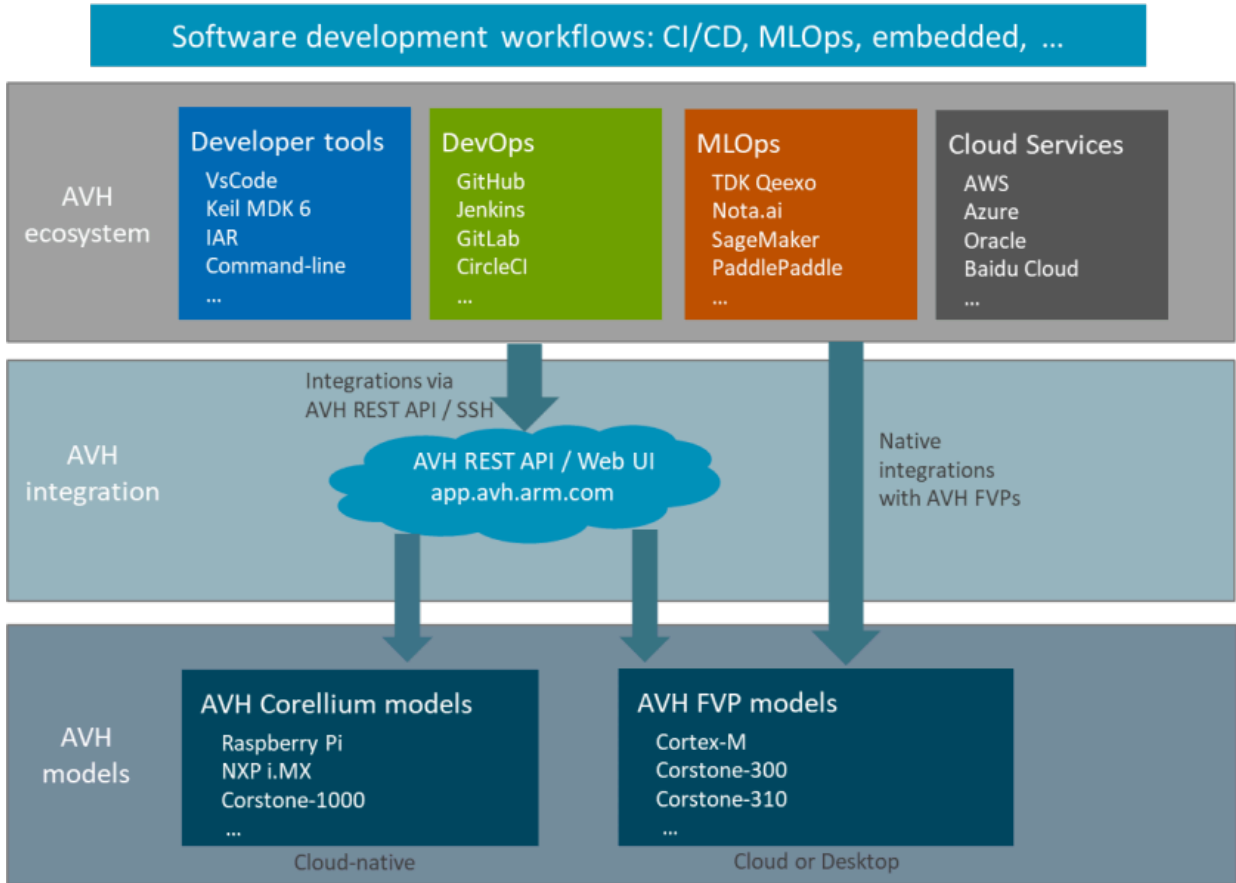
Software development workflows: CI/CD, MLOps, embedded, ...

AVH ecosystem

Developer tools
VsCode
Keil MDK 6
IAR
Command-line
...

DevOps
GitHub
Jenkins
GitLab
CircleCI
...

MLOps
TDK Qeexo
Nota.ai
SageMaker
PaddlePaddle
...

Cloud Services
AWS
Azure
Oracle
Baidu Cloud
...

AVH integration

Integrations via AVH REST API / SSH

AVH REST API / Web UI
app.avh.arm.com

Native integrations with AVH FVPs

AVH models

AVH Corellium models
Raspberry Pi
NXP i.MX
Corstone-1000
...

Cloud-native

AVH FVP models
Cortex-M
Corstone-300
Corstone-310
...

Cloud or Desktop